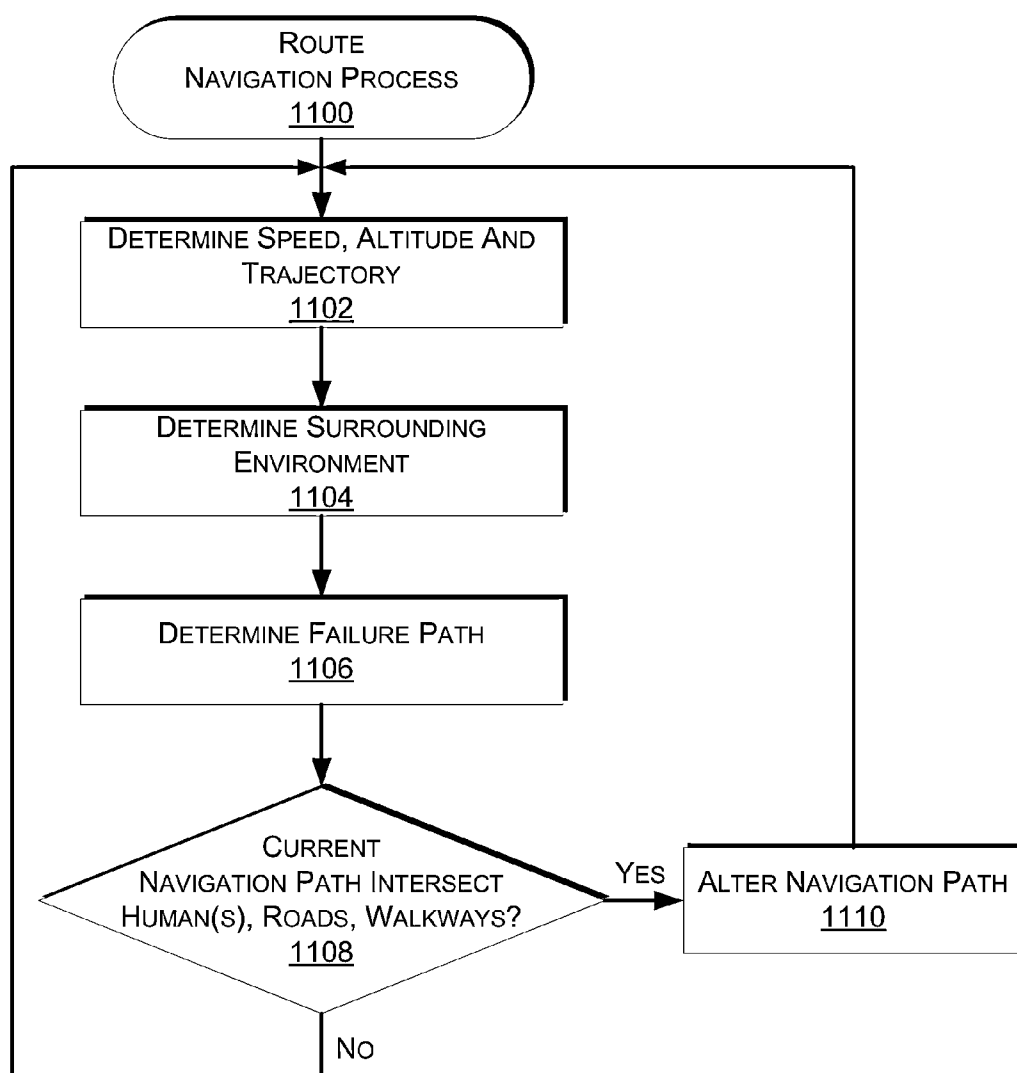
ROUTE NAVIGATION PROCESS
1100

DETERMINE SPEED, ALTITUDE AND TRAJECTORY
1102

DETERMINE SURROUNDING ENVIRONMENT
1104

DETERMINE FAILURE PATH
1106

CURRENT NAVIGATION PATH INTERSECT HUMAN(S), ROADS, WALKWAYS?
1108

YES

ALTER NAVIGATION PATH
1110

NO